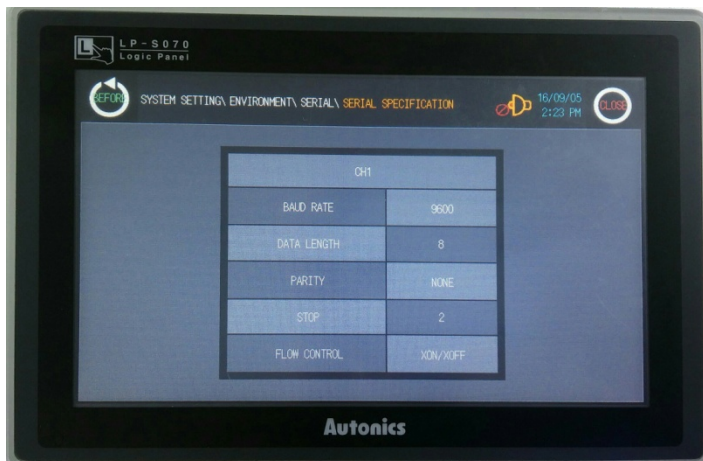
LP-S070
Logic Panel

BEFORE

SYSTEM SETTING\ ENVIRONMENT\ SERIAL\ SERIAL SPECIFICATION

16/09/05
2:23 PM

CLOSE

| CH1 | |
|---|---|
| BAUD RATE | 9600 |
| DATA LENGTH | 8 |
| PARITY | NONE |
| STOP | 2 |
| FLOW CONTROL | XON/XOFF |

Autonics